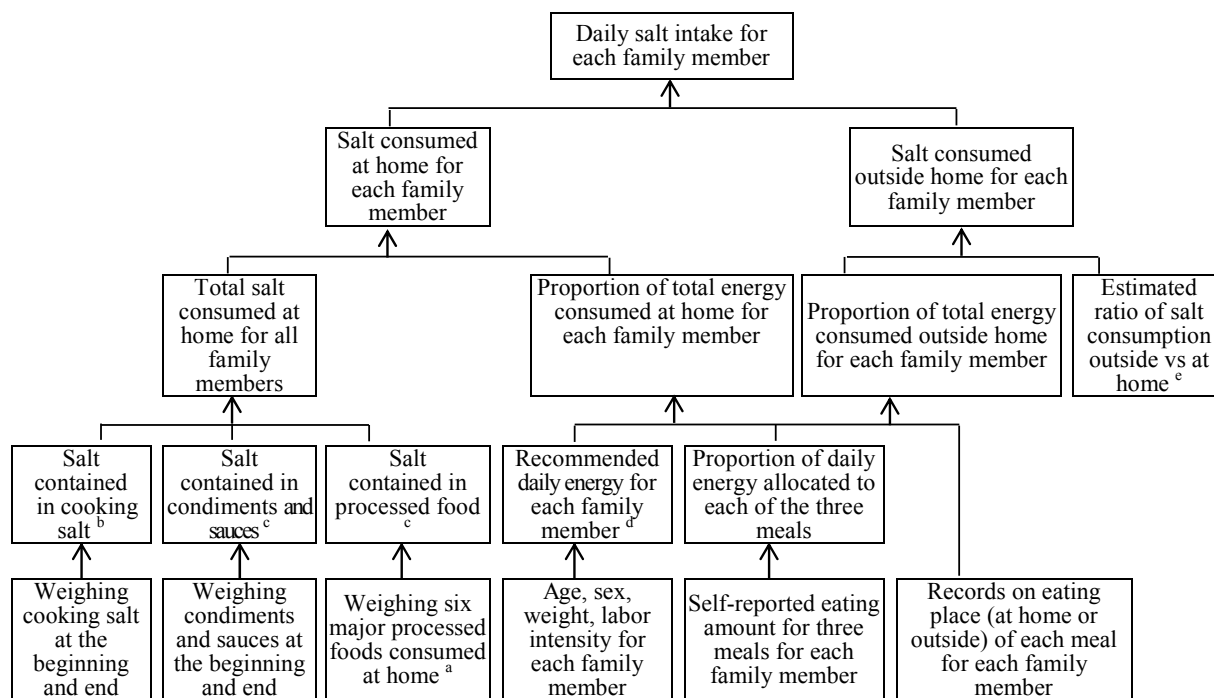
Daily salt intake for each family member

Salt consumed at home for each family member

Salt consumed outside home for each family member

Total salt consumed at home for all family members

Proportion of total energy consumed at home for each family member

Proportion of total energy consumed outside home for each family member

Estimated ratio of salt consumption outside vs at home $^e$

Salt contained in cooking salt $^b$

Salt contained in condiments and sauces $^c$

Salt contained in processed food $^c$

Recommended daily energy for each family member $^d$

Proportion of daily energy allocated to each of the three meals

Weighing cooking salt at the beginning and end

Weighing condiments and sauces at the beginning and end

Weighing six major processed foods consumed at home $^a$

Age, sex, weight, labor intensity for each family member

Self-reported eating amount for three meals for each family member

Records on eating place (at home or outside) of each meal for each family member